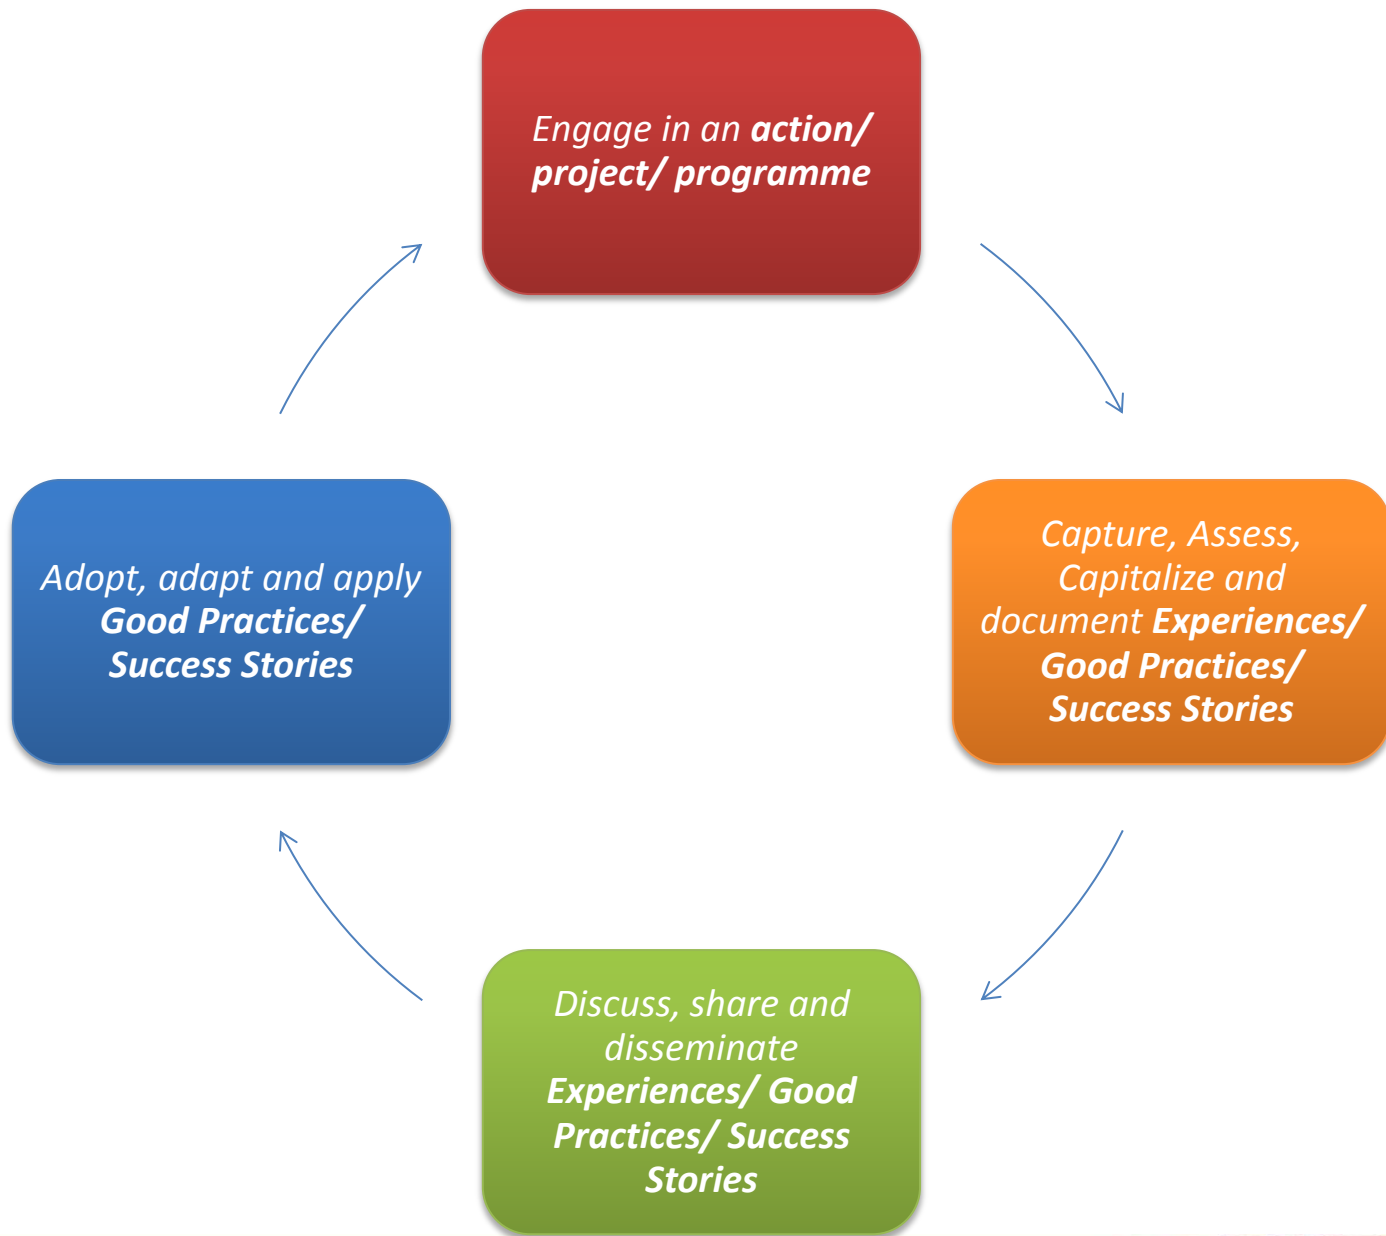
Engage in an action/ project/ programme

Capture, Assess, Capitalize and document Experiences/ Good Practices/ Success Stories

Discuss, share and disseminate Experiences/ Good Practices/ Success Stories

Adopt, adapt and apply Good Practices/ Success Stories